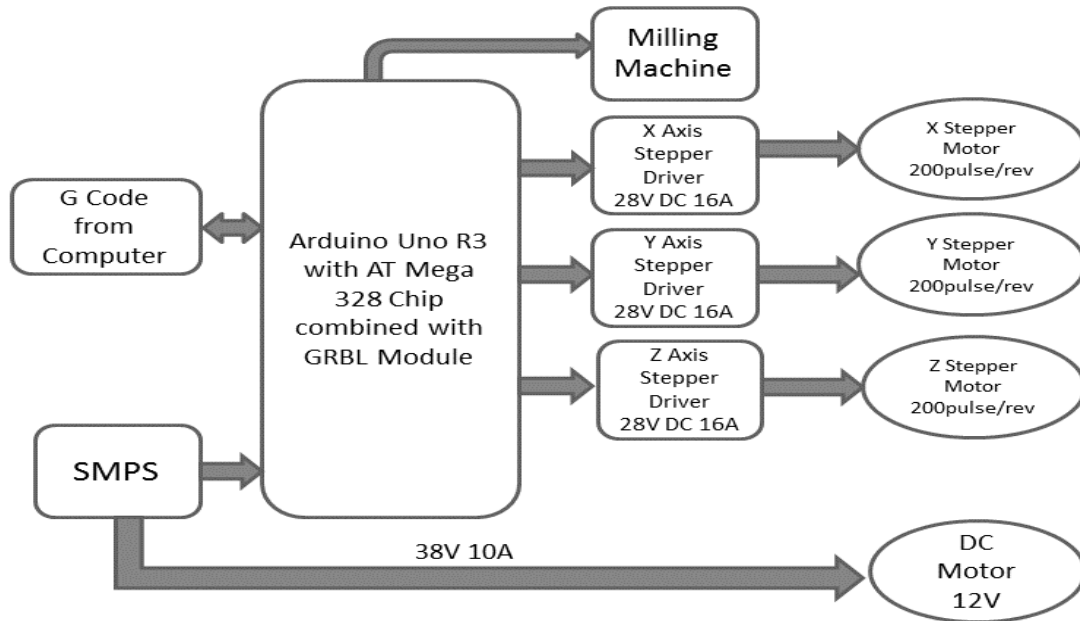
Milling Machine

G Code from Computer

Arduino Uno R3 with AT Mega 328 Chip combined with GRBL Module

X Axis Stepper Driver 28V DC 16A

X Stepper Motor 200pulse/rev

Y Axis Stepper Driver 28V DC 16A

Y Stepper Motor 200pulse/rev

Z Axis Stepper Driver 28V DC 16A

Z Stepper Motor 200pulse/rev

SMPS

38V 10A

DC Motor 12V